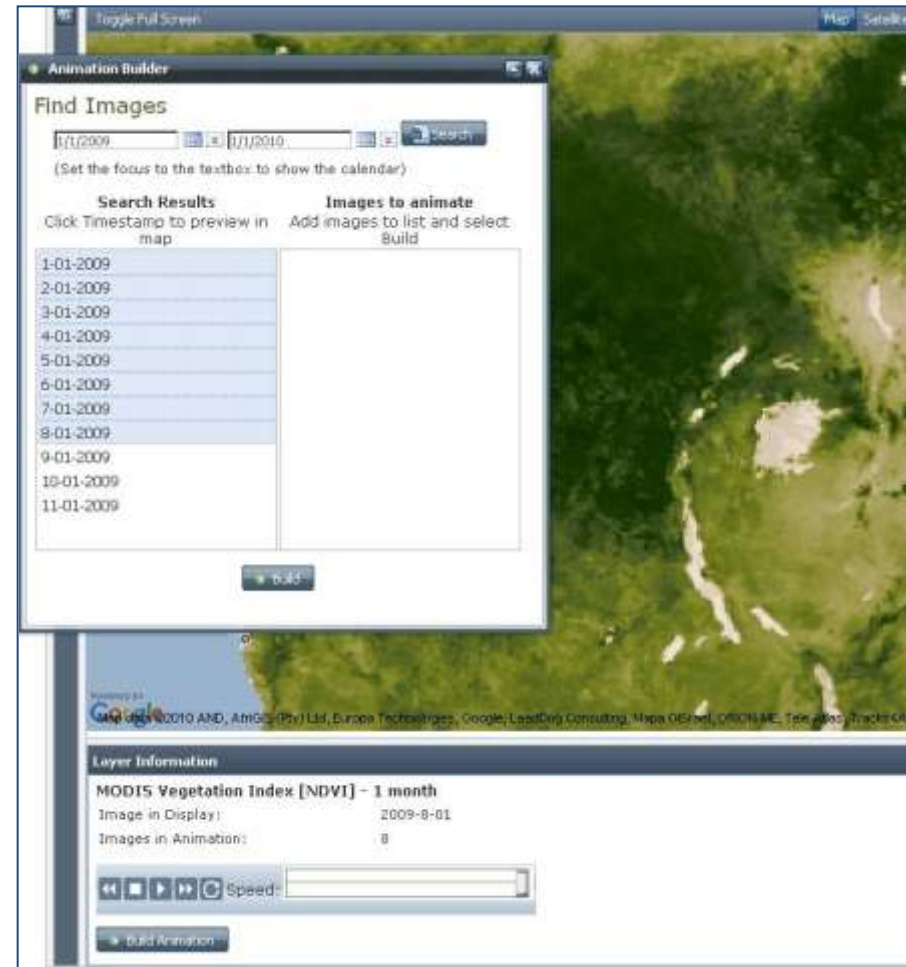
Toggle Full Screen

Map Satelli

Animation Builder

Find Images

1/1/2009 x 1/1/2010 x Search

(Set the focus to the textbox to show the calendar)

| Search Results<br>Click Timestamp to preview in map | Images to animate<br>Add images to list and select Build |
|---|---|
| 1-01-2009 | |
| 2-01-2009 | |
| 3-01-2009 | |
| 4-01-2009 | |
| 5-01-2009 | |
| 6-01-2009 | |
| 7-01-2009 | |
| 8-01-2009 | |
| 9-01-2009 | |
| 10-01-2009 | |
| 11-01-2009 | |

Build

Powered by Google

Map data ©2010 AND, AfriGIS (Pty) Ltd, Europa Technologies, Google, LeadDog Consulting, Mapa GISrael, ORION-ME, Tele Atlas, Tracks4

Layer Information

MODIS Vegetation Index [NDVI] - 1 month

Image in Display: 2009-8-01

Images in Animation: 8

Speed:

Build Animation